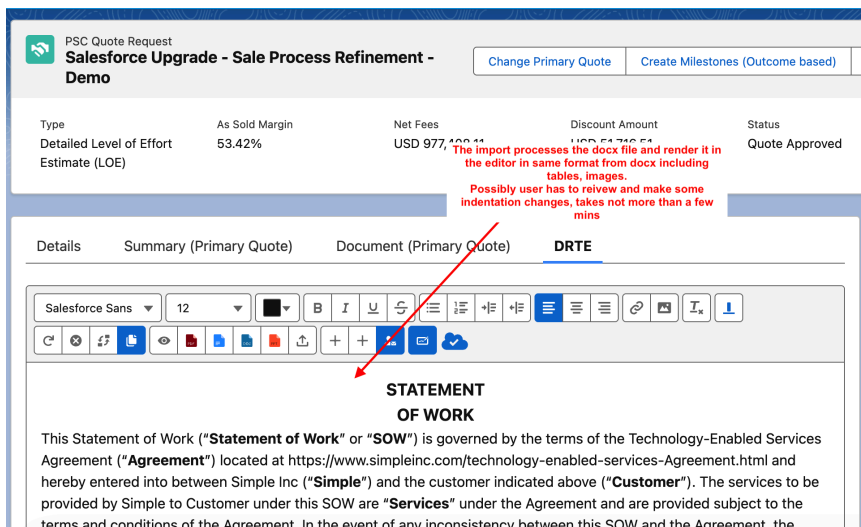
PSC Quote Request
Salesforce Upgrade - Sale Process Refinement - Demo

Change Primary Quote | Create Milestones (Outcome based)

Type
Detailed Level of Effort Estimate (LOE)

As Sold Margin
53.42%

Net Fees
USD 977,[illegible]

Discount Amount
USD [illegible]

Status
Quote Approved

The import processes the docx file and render it in the editor in same format from docx including tables, images.
Possibly user has to reivew and make some indentation changes, takes not more than a few mins

Details | Summary (Primary Quote) | Document (Primary Quote) | DRTE

Salesforce Sans | 12

STATEMENT
OF WORK

This Statement of Work ("**Statement of Work**" or "**SOW**") is governed by the terms of the Technology-Enabled Services Agreement ("**Agreement**") located at https://www.simpleinc.com/technology-enabled-services-Agreement.html and hereby entered into between Simple Inc ("**Simple**") and the customer indicated above ("**Customer**"). The services to be provided by Simple to Customer under this SOW are "**Services**" under the Agreement and are provided subject to the terms and conditions of the Agreement. In the event of any inconsistency between this SOW and the Agreement, the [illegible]